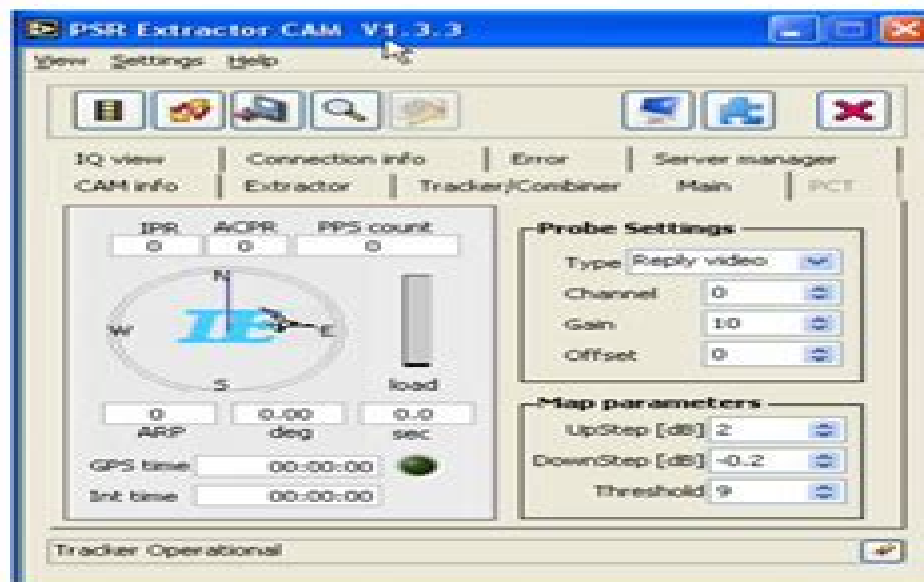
PSR Extractor CAM V1.3.3

View Settings Help

IQ view | Connection info | Error | Server manager
CAM info | Extractor | Tracker/Combiner | Main | PCT

IPR 0
ACPR 0
PPS count 0

N
W
E
S
IE

load

0 ARP
0.00 deg
0.0 sec

GPS time 00:00:00
Int time 00:00:00

Probe Settings
Type Reply video
Channel 0
Gain 1.0
Offset 0

Map parameters
UpStep [dB] 2
DownStep [dB] -0.2
Threshold 9

Tracker Operational